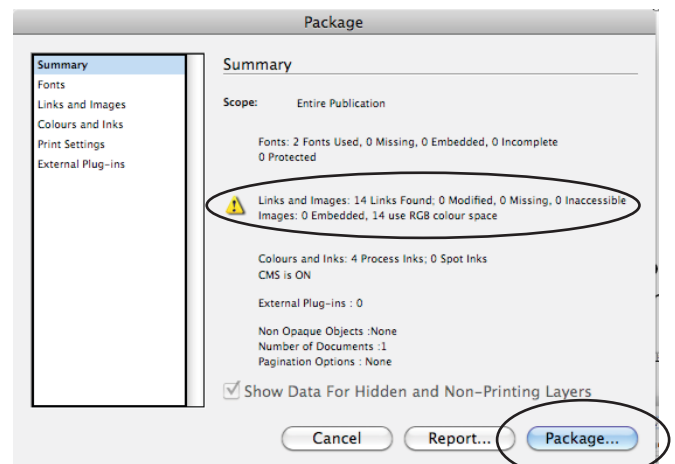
Package

Summary
Fonts
Links and Images
Colours and Inks
Print Settings
External Plug-ins

Summary

Scope: Entire Publication

Fonts: 2 Fonts Used, 0 Missing, 0 Embedded, 0 Incomplete
0 Protected

Links and Images: 14 Links Found; 0 Modified, 0 Missing, 0 Inaccessible
Images: 0 Embedded, 14 use RGB colour space

Colours and Inks: 4 Process Inks; 0 Spot Inks
CMS is ON

External Plug-ins : 0

Non Opaque Objects :None
Number of Documents :1
Pagination Options : None

Show Data For Hidden and Non-Printing Layers

Cancel
Report...
Package...